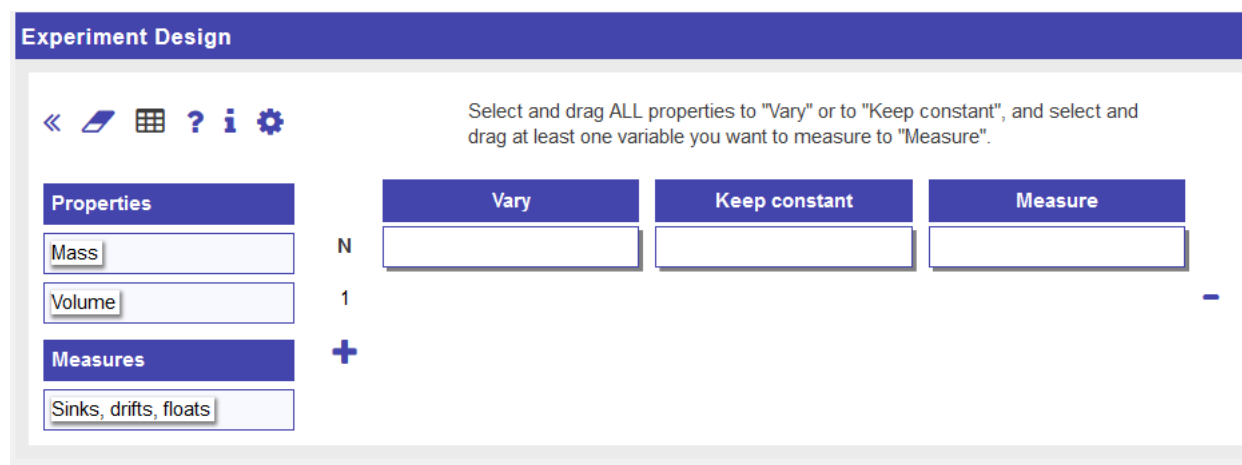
Experiment Design

« ? i

Select and drag ALL properties to "Vary" or to "Keep constant", and select and drag at least one variable you want to measure to "Measure".

Properties

Mass

Volume

Measures

Sinks, drifts, floats

| N | Vary | Keep constant | Measure |
|---|---|---|---|
| 1 | | | |

+

−